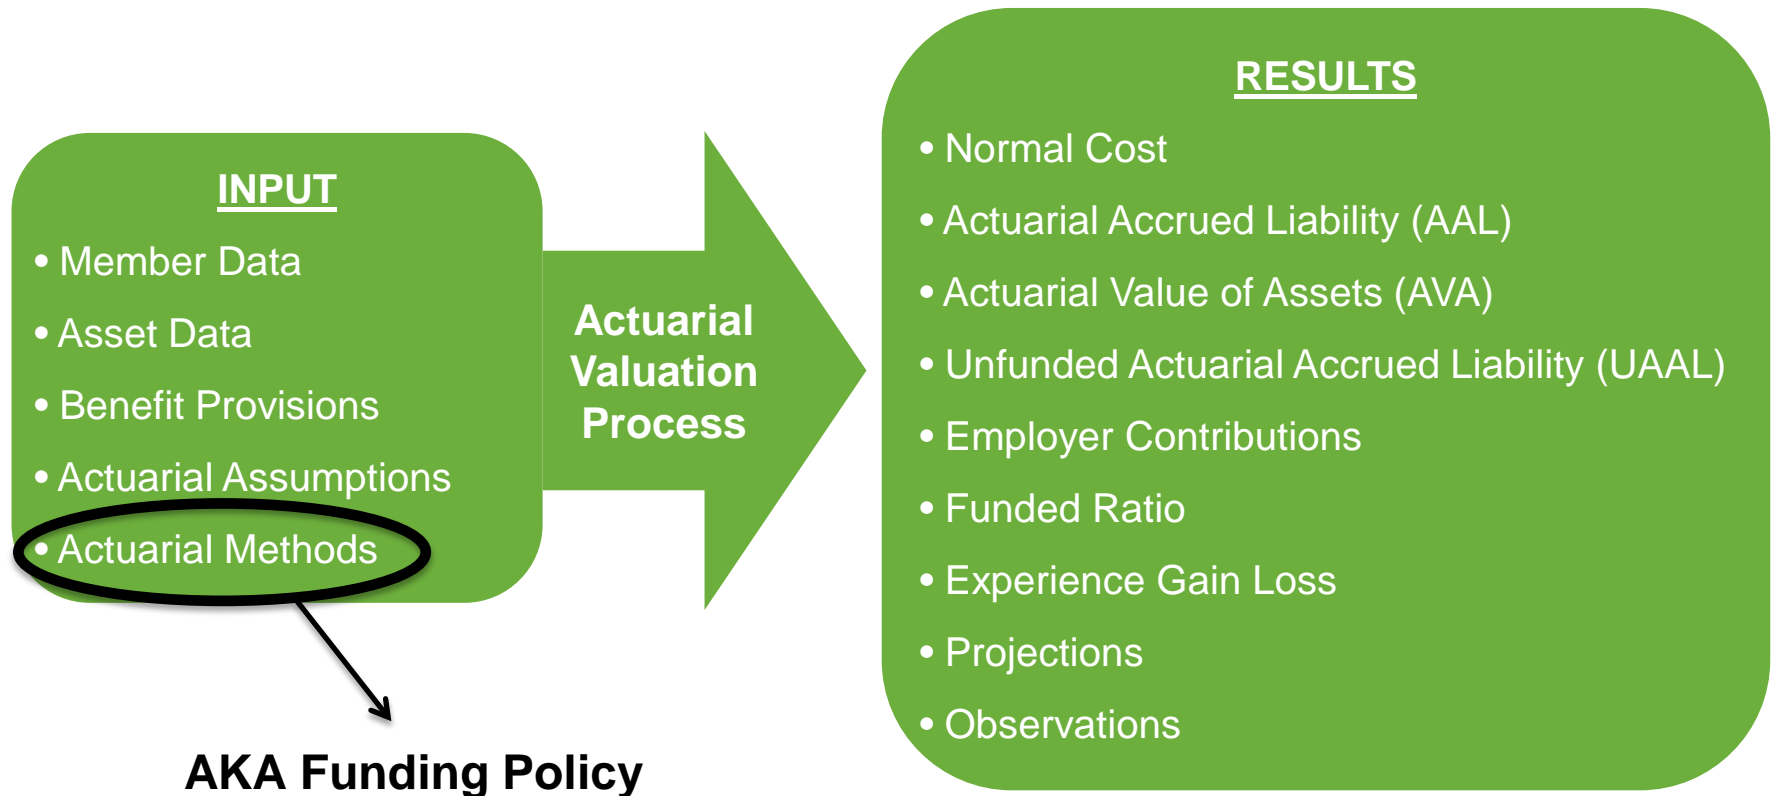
INPUT

• Member Data
• Asset Data
• Benefit Provisions
• Actuarial Assumptions
• Actuarial Methods

AKA Funding Policy

Actuarial Valuation Process

RESULTS

• Normal Cost
• Actuarial Accrued Liability (AAL)
• Actuarial Value of Assets (AVA)
• Unfunded Actuarial Accrued Liability (UAAL)
• Employer Contributions
• Funded Ratio
• Experience Gain Loss
• Projections
• Observations